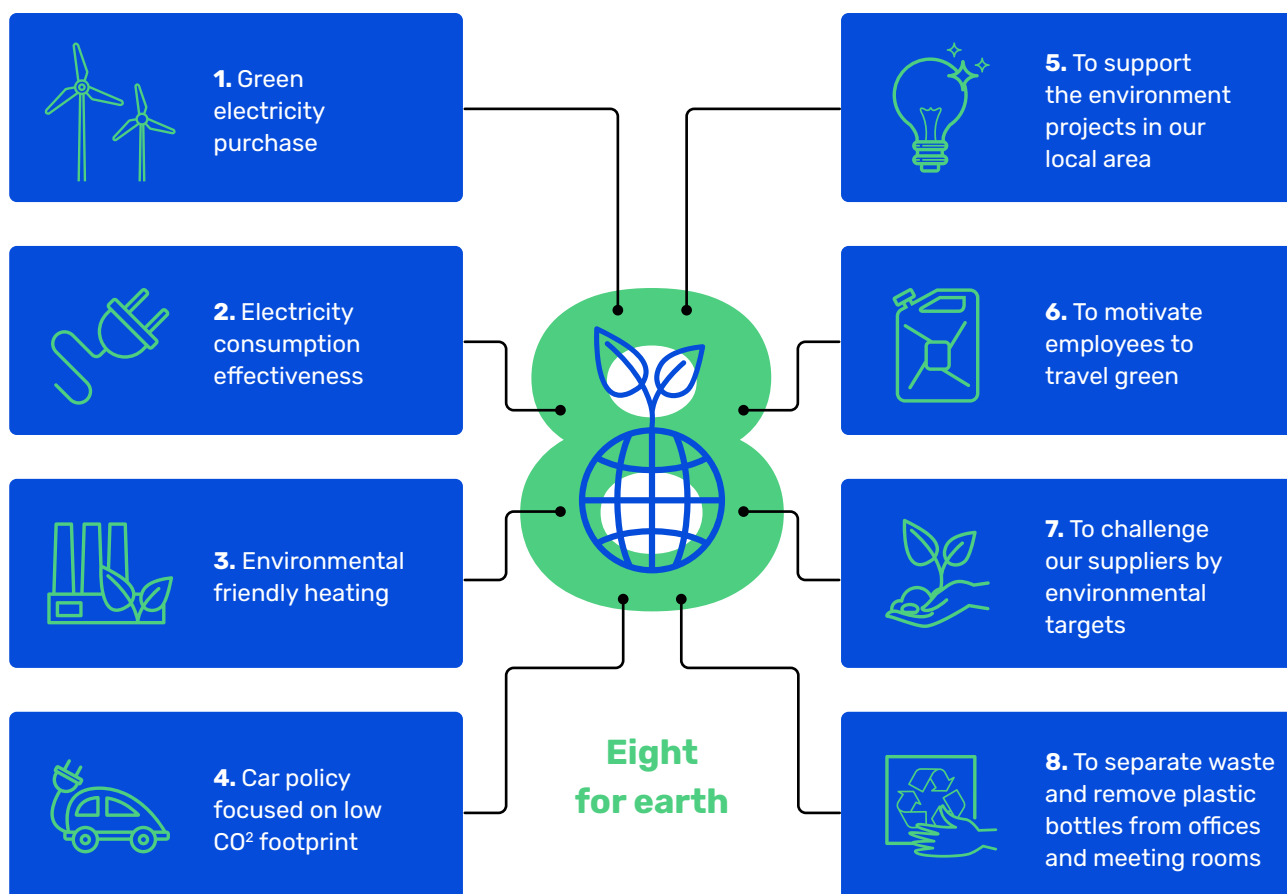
**1.** Green electricity purchase

**2.** Electricity consumption effectiveness

**3.** Environmental friendly heating

**4.** Car policy focused on low CO$^2$ footprint

**5.** To support the environment projects in our local area

**6.** To motivate employees to travel green

**7.** To challenge our suppliers by environmental targets

**8.** To separate waste and remove plastic bottles from offices and meeting rooms

Eight for earth